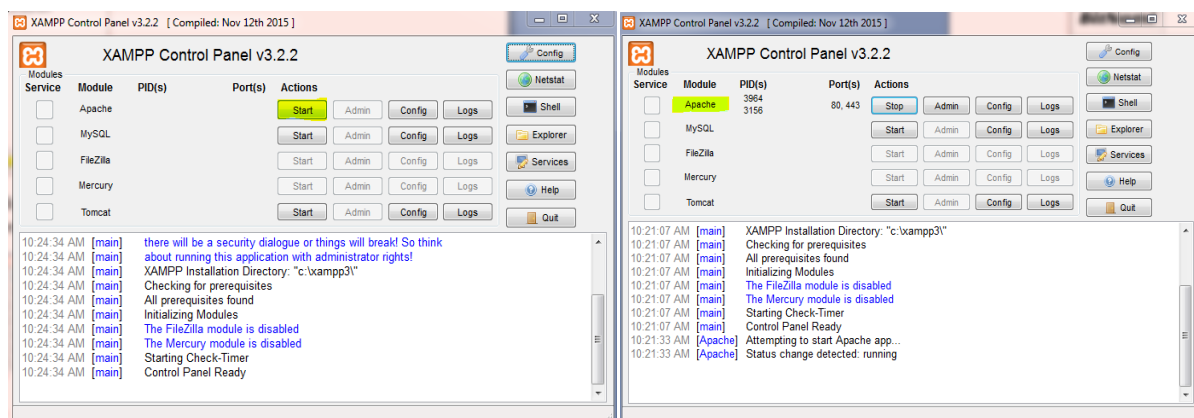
XAMPP Control Panel v3.2.2 [ Compiled: Nov 12th 2015 ]

XAMPP Control Panel v3.2.2

Modules

| Service | Module | PID(s) | Port(s) | Actions | | | |
|---|---|---|---|---|---|---|---|
| | Apache | | | Start | Admin | Config | Logs |
| | MySQL | | | Start | Admin | Config | Logs |
| | FileZilla | | | Start | Admin | Config | Logs |
| | Mercury | | | Start | Admin | Config | Logs |
| | Tomcat | | | Start | Admin | Config | Logs |

Config
Netstat
Shell
Explorer
Services
Help
Quit

10:24:34 AM [main] there will be a security dialogue or things will break! So think
10:24:34 AM [main] about running this application with administrator rights!
10:24:34 AM [main] XAMPP Installation Directory: "c:\xampp3\"
10:24:34 AM [main] Checking for prerequisites
10:24:34 AM [main] All prerequisites found
10:24:34 AM [main] Initializing Modules
10:24:34 AM [main] The FileZilla module is disabled
10:24:34 AM [main] The Mercury module is disabled
10:24:34 AM [main] Starting Check-Timer
10:24:34 AM [main] Control Panel Ready

XAMPP Control Panel v3.2.2 [ Compiled: Nov 12th 2015 ]

XAMPP Control Panel v3.2.2

Modules

| Service | Module | PID(s) | Port(s) | Actions | | | |
|---|---|---|---|---|---|---|---|
| | Apache | 3964 3156 | 80, 443 | Stop | Admin | Config | Logs |
| | MySQL | | | Start | Admin | Config | Logs |
| | FileZilla | | | Start | Admin | Config | Logs |
| | Mercury | | | Start | Admin | Config | Logs |
| | Tomcat | | | Start | Admin | Config | Logs |

Config
Netstat
Shell
Explorer
Services
Help
Quit

10:21:07 AM [main] XAMPP Installation Directory: "c:\xampp3\"
10:21:07 AM [main] Checking for prerequisites
10:21:07 AM [main] All prerequisites found
10:21:07 AM [main] Initializing Modules
10:21:07 AM [main] The FileZilla module is disabled
10:21:07 AM [main] The Mercury module is disabled
10:21:07 AM [main] Starting Check-Timer
10:21:07 AM [main] Control Panel Ready
10:21:33 AM [Apache] Attempting to start Apache app...
10:21:33 AM [Apache] Status change detected: running